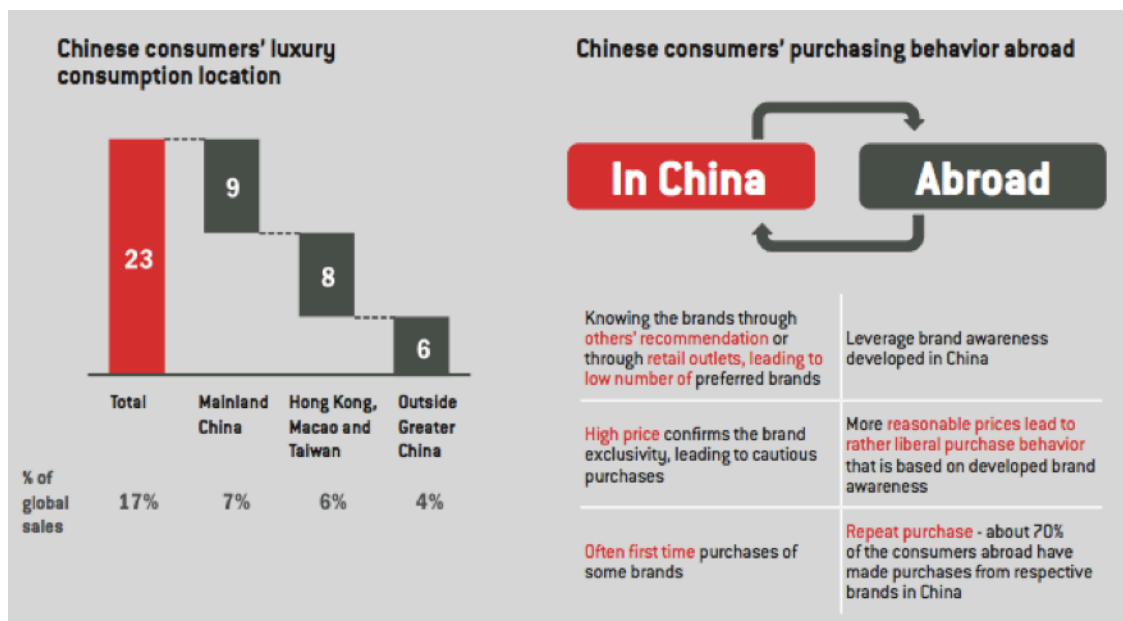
Chinese consumers' luxury consumption location

23

9

8

6

Total

Mainland China

Hong Kong, Macao and Taiwan

Outside Greater China

% of global sales

17%

7%

6%

4%

Chinese consumers' purchasing behavior abroad

In China

Abroad

| | |
|---|---|
| Knowing the brands through others' recommendation or through retail outlets, leading to low number of preferred brands | Leverage brand awareness developed in China |
| High price confirms the brand exclusivity, leading to cautious purchases | More reasonable prices lead to rather liberal purchase behavior that is based on developed brand awareness |
| Often first time purchases of some brands | Repeat purchase - about 70% of the consumers abroad have made purchases from respective brands in China |